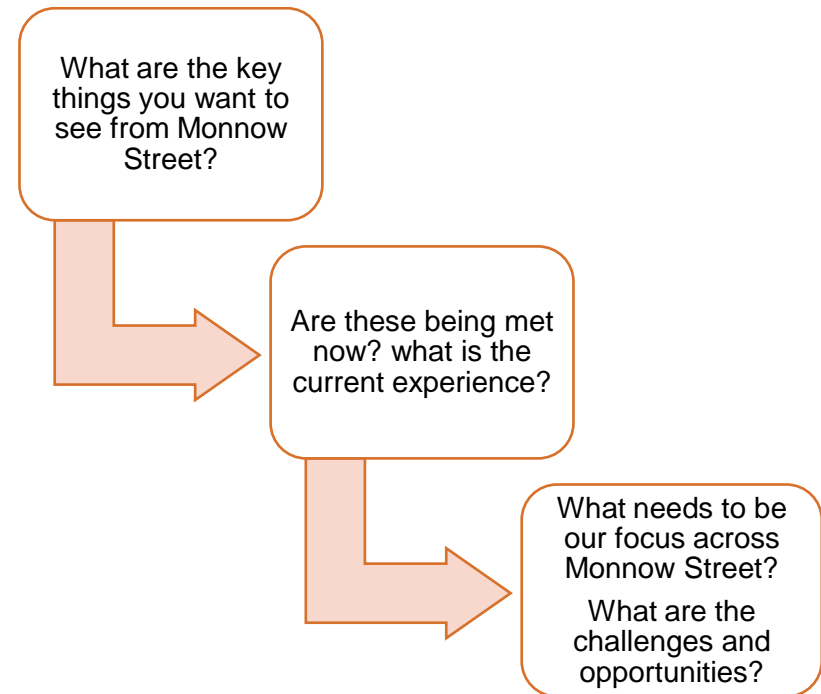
What are the key things you want to see from Monnow Street?

Are these being met now? what is the current experience?

What needs to be our focus across Monnow Street?

What are the challenges and opportunities?